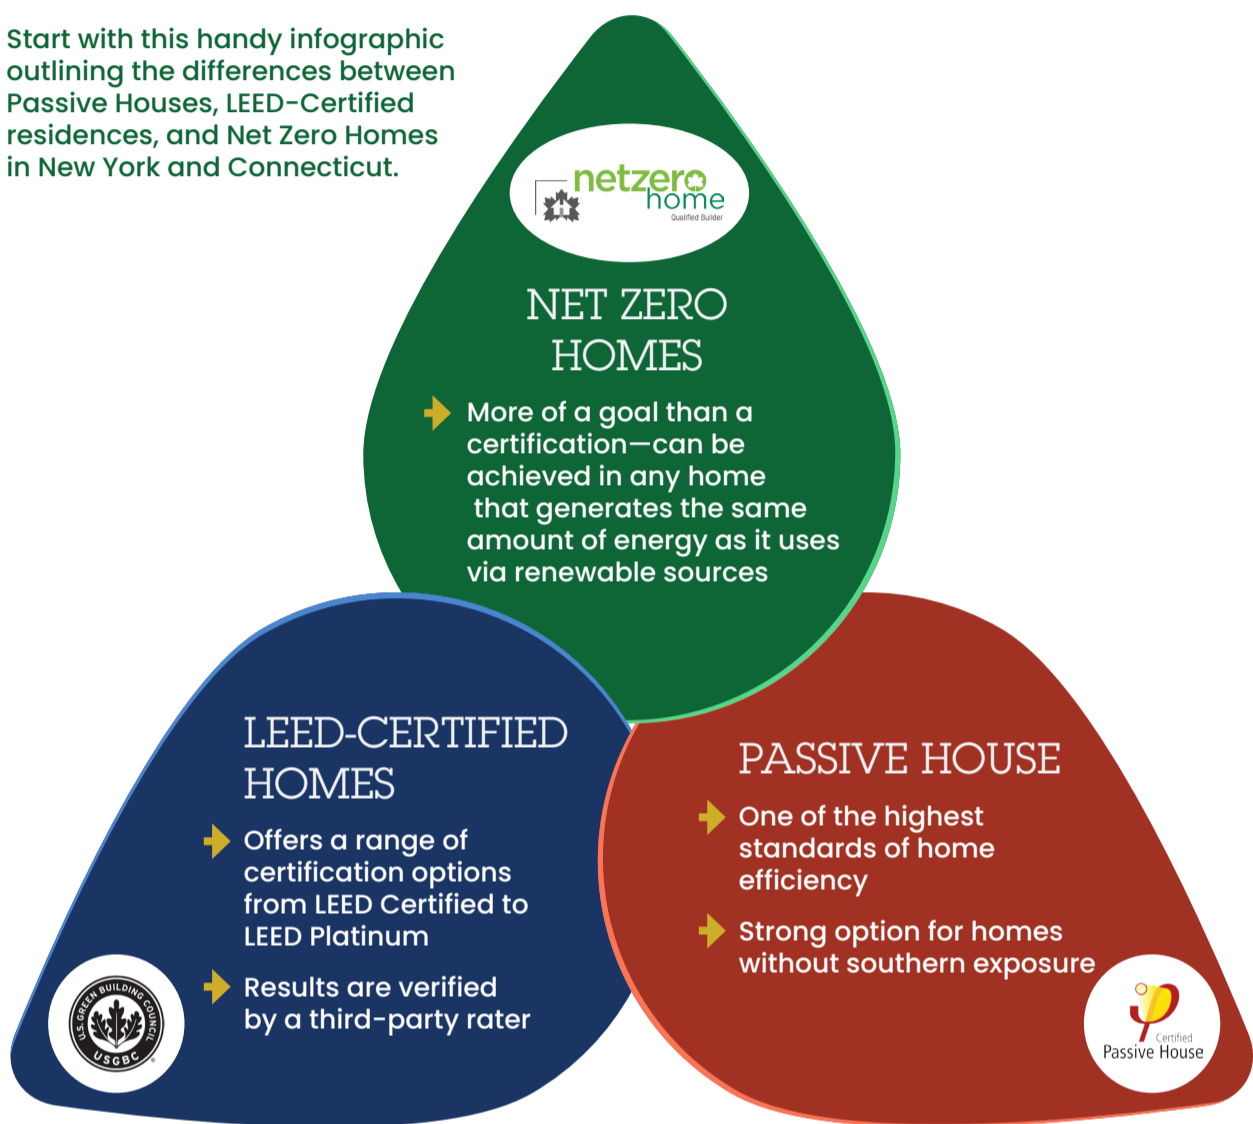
Start with this handy infographic outlining the differences between Passive Houses, LEED-Certified residences, and Net Zero Homes in New York and Connecticut.

netzero home Qualified Builder

NET ZERO HOMES

More of a goal than a certification—can be achieved in any home that generates the same amount of energy as it uses via renewable sources

LEED-CERTIFIED HOMES

Offers a range of certification options from LEED Certified to LEED Platinum

Results are verified by a third-party rater

U.S. GREEN BUILDING COUNCIL USGBC

PASSIVE HOUSE

One of the highest standards of home efficiency

Strong option for homes without southern exposure

Certified Passive House